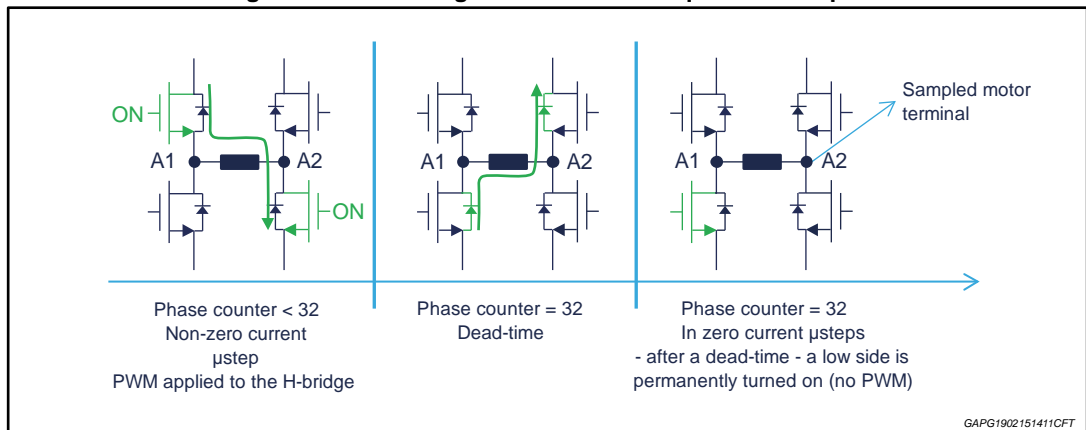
ON
ON
A1
A2
A1
A2
Sampled motor terminal
A1
A2

Phase counter < 32
Non-zero current
µstep
PWM applied to the H-bridge

Phase counter = 32
Dead-time

Phase counter = 32
In zero current µsteps
- after a dead-time - a low side is permanently turned on (no PWM)

GAPG1902151411CFT